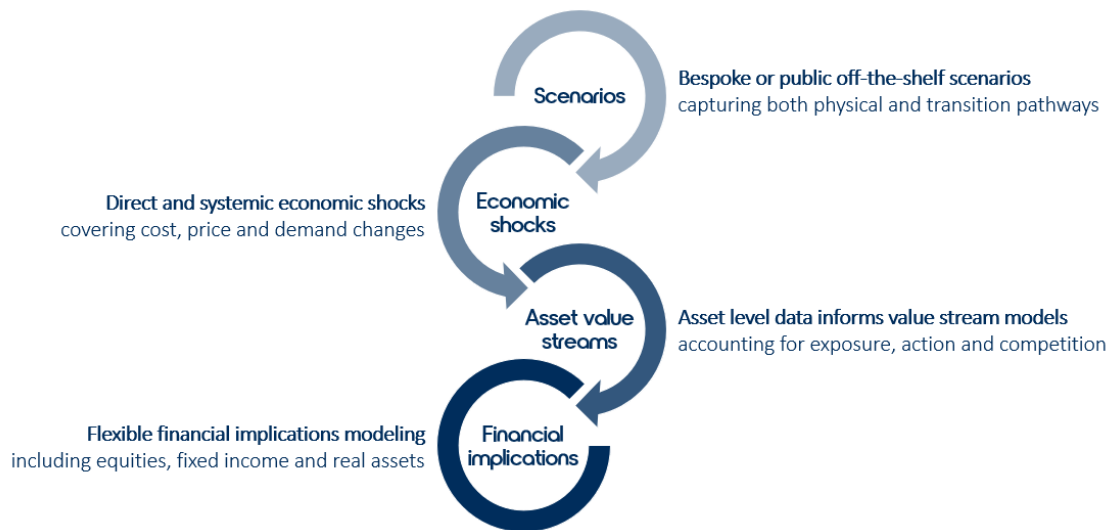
Scenarios

Bespoke or public off-the-shelf scenarios
capturing both physical and transition pathways

Direct and systemic economic shocks
covering cost, price and demand changes

Economic shocks

Asset value streams

Asset level data informs value stream models
accounting for exposure, action and competition

Flexible financial implications modeling
including equities, fixed income and real assets

Financial implications